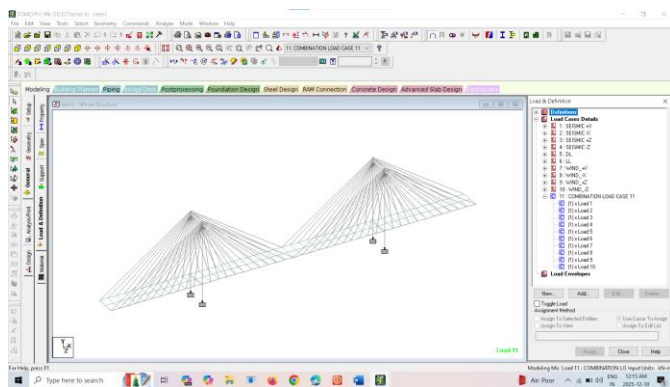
STAAD.Pro V8i (SELECTseries 6) - [select]

File Edit View Tools Select Geometry Commands Analyze Mode Window Help

11 : COMBINATION LOAD CASE 11

Modeling Building Planner Piping Bridge Deck Postprocessing Foundation Design Steel Design RAM Connection Concrete Design Advanced Slab Design

Whole Structure

Setup Geometry General Analysis/Print Design Property Spec Support Load & Definition Material

Load 11

Load & Definition

Definitions
Load Cases Details
1 : SEISMIC +X
2 : SEISMIC -X
3 : SEISMIC +Z
4 : SEISMIC -Z
5 : DL
6 : LL
7 : WIND +X
8 : WIND -X
9 : WIND +Z
10 : WIND -Z
11 : COMBINATION LOAD CASE 11
(1) x Load 1
(1) x Load 2
(1) x Load 3
(1) x Load 4
(1) x Load 5
(1) x Load 6
(1) x Load 7
(1) x Load 8
(1) x Load 9
(1) x Load 10
Load Envelopes

New... Add... Edit... Delete...

Toggle Load
Assignment Method
Assign To Selected Entities
Assign To View
Use Cursor To Assign
Assign To Edit List

Assign Close Help

For Help, press F1

Modeling Mo Load 11 : COMBINATION LO Input Units: kN-m

Type here to search

Air Poor

ENG IN 12:13 AM 2025-12-10